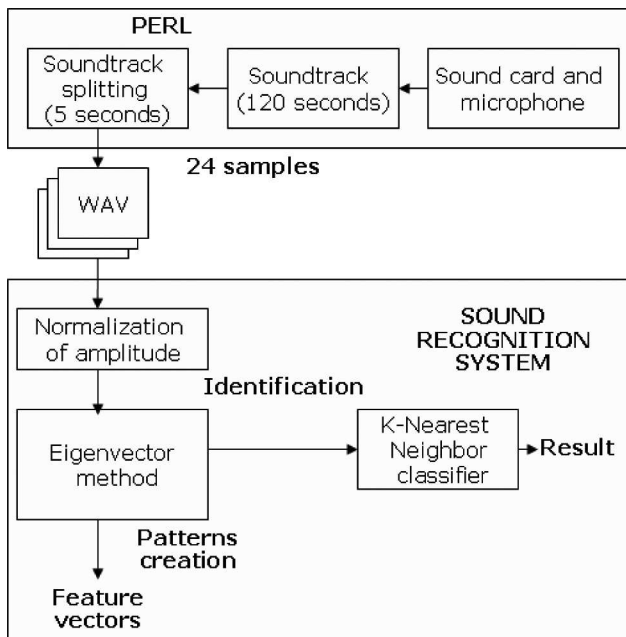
PERL

Soundtrack splitting (5 seconds)

Soundtrack (120 seconds)

Sound card and microphone

24 samples

WAV

Normalization of amplitude

SOUND RECOGNITION SYSTEM

Identification

Eigenvector method

K-Nearest Neighbor classifier

Result

Patterns creation

Feature vectors